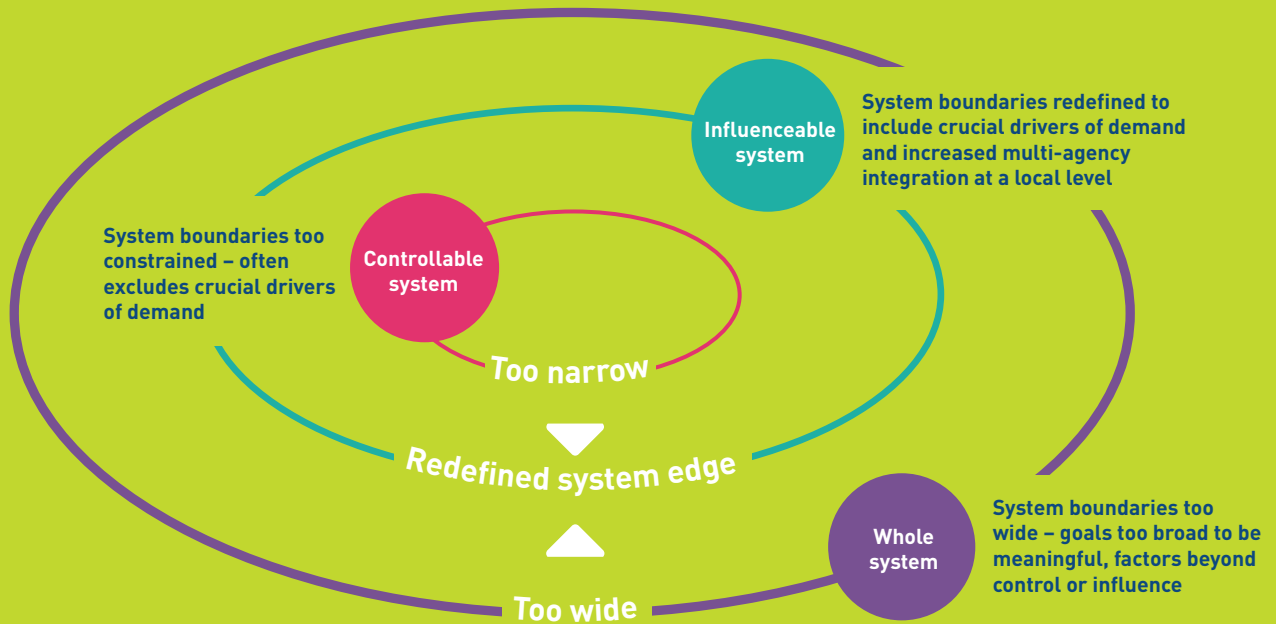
Influenceable system

System boundaries redefined to include crucial drivers of demand and increased multi-agency integration at a local level

System boundaries too constrained – often excludes crucial drivers of demand

Controllable system

Too narrow

Redefined system edge

Whole system

System boundaries too wide – goals too broad to be meaningful, factors beyond control or influence

Too wide